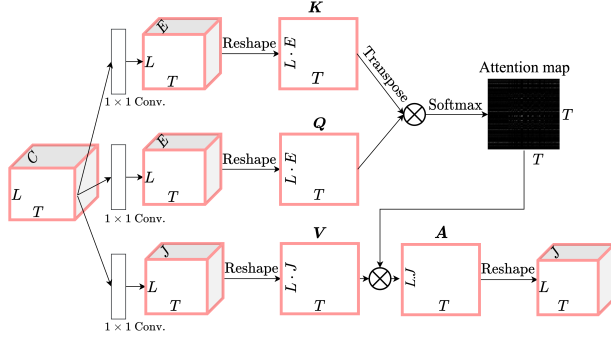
$C$
$L$
$T$

$1 \times 1$ Conv.
$E$
$L$
$T$
Reshape
$\boldsymbol{K}$
$L \cdot E$
$T$
Transpose

$1 \times 1$ Conv.
$E$
$L$
$T$
Reshape
$\boldsymbol{Q}$
$L \cdot E$
$T$

Softmax
Attention map
$T$
$T$

$1 \times 1$ Conv.
$J$
$L$
$T$
Reshape
$\boldsymbol{V}$
$L \cdot J$
$T$
$\boldsymbol{A}$
$L.J$
$T$
Reshape
$J$
$L$
$T$